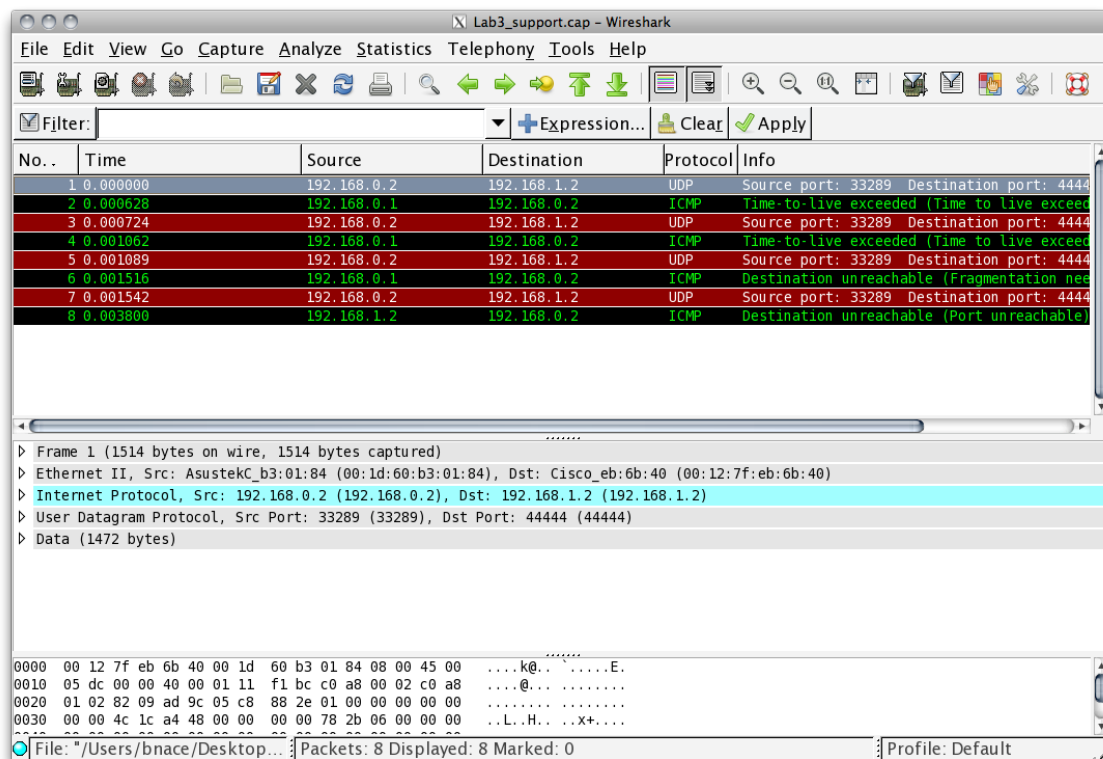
Lab3_support.cap - Wireshark

File Edit View Go Capture Analyze Statistics Telephony Tools Help

Filter: Expression... Clear Apply

| No. . | Time | Source | Destination | Protocol | Info |
|---|---|---|---|---|---|
| 1 | 0.000000 | 192.168.0.2 | 192.168.1.2 | UDP | Source port: 33289 Destination port: 4444 |
| 2 | 0.000628 | 192.168.0.1 | 192.168.0.2 | ICMP | Time-to-live exceeded (Time to live exceed |
| 3 | 0.000724 | 192.168.0.2 | 192.168.1.2 | UDP | Source port: 33289 Destination port: 4444 |
| 4 | 0.001062 | 192.168.0.1 | 192.168.0.2 | ICMP | Time-to-live exceeded (Time to live exceed |
| 5 | 0.001089 | 192.168.0.2 | 192.168.1.2 | UDP | Source port: 33289 Destination port: 4444 |
| 6 | 0.001516 | 192.168.0.1 | 192.168.0.2 | ICMP | Destination unreachable (Fragmentation nee |
| 7 | 0.001542 | 192.168.0.2 | 192.168.1.2 | UDP | Source port: 33289 Destination port: 4444 |
| 8 | 0.003800 | 192.168.1.2 | 192.168.0.2 | ICMP | Destination unreachable (Port unreachable) |

Frame 1 (1514 bytes on wire, 1514 bytes captured)
Ethernet II, Src: AsustekC_b3:01:84 (00:1d:60:b3:01:84), Dst: Cisco_eb:6b:40 (00:12:7f:eb:6b:40)
Internet Protocol, Src: 192.168.0.2 (192.168.0.2), Dst: 192.168.1.2 (192.168.1.2)
User Datagram Protocol, Src Port: 33289 (33289), Dst Port: 44444 (44444)
Data (1472 bytes)

0000 00 12 7f eb 6b 40 00 1d 60 b3 01 84 08 00 45 00 ....k@.. `.....E.
0010 05 dc 00 00 40 00 01 11 f1 bc c0 a8 00 02 c0 a8 ....@... ........
0020 01 02 82 09 ad 9c 05 c8 88 2e 01 00 00 00 00 00 ........ ........
0030 00 00 4c 1c a4 48 00 00 00 00 78 2b 06 00 00 00 ..L..H.. ..x+....

File: "/Users/bnace/Desktop... Packets: 8 Displayed: 8 Marked: 0 Profile: Default